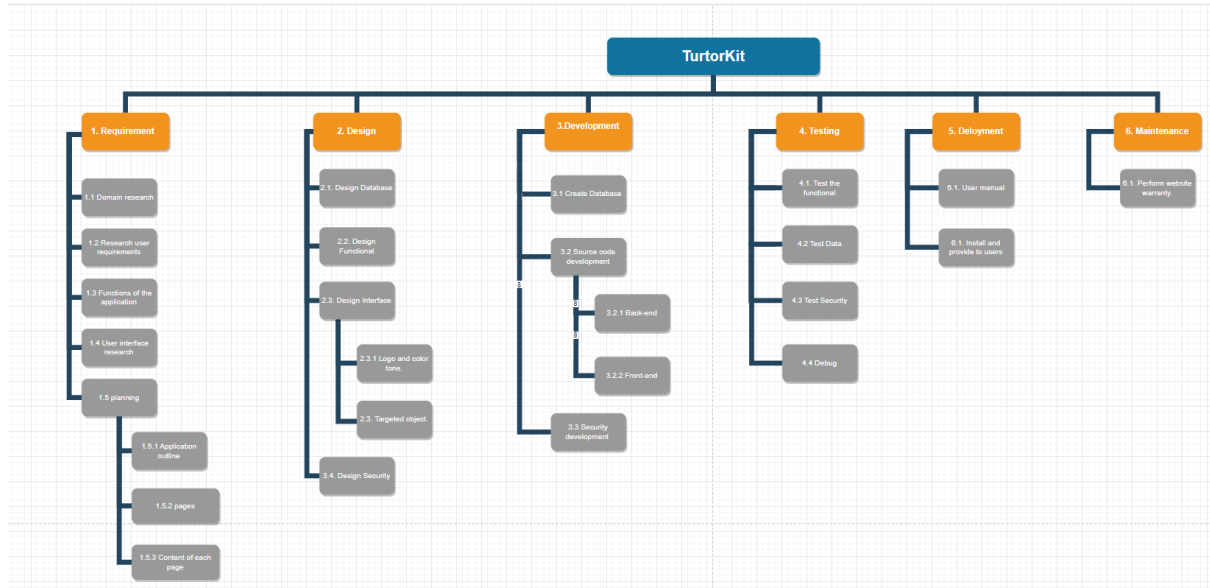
TurtorKit

1. Requirement

1.1 Domain research

1.2 Research user requirements

1.3 Functions of the application

1.4 User interface research

1.5 planning

1.5.1 Application outline

1.5.2 pages

1.5.3 Content of each page

2. Design

2.1. Design Database

2.2. Design Functional

2.3. Design Interface

2.3.1 Logo and color tone.

2.3. Targeted object.

3.4. Design Security

3.Development

3.1 Create Database

3.2 Source code development

3.2.1 Back-end

3.2.2 Front-end

3.3 Security development

4. Testing

4.1. Test the functional

4.2 Test Data

4.3 Test Security

4.4 Debug

5. Deloyment

5.1. User manual

5.1. Install and provide to users

6. Maintenance

6.1. Perform website warranty.